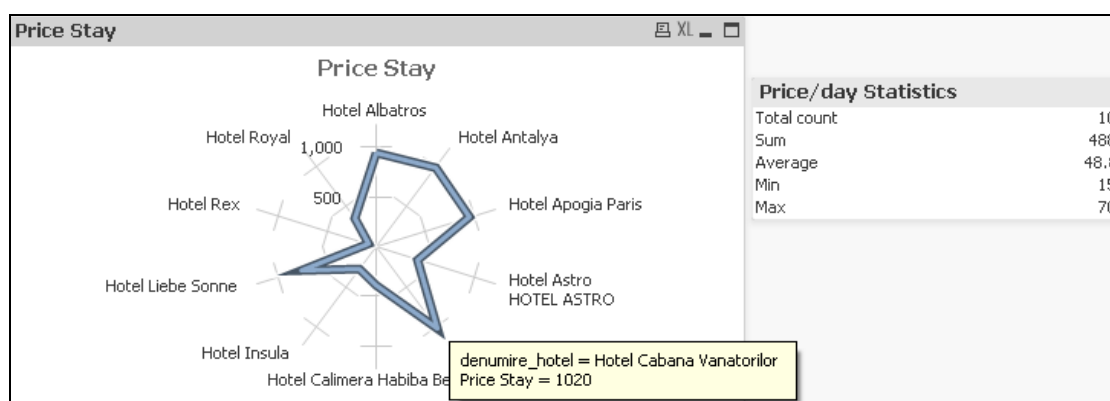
Price Stay

XL

Price Stay

Hotel Albatros

Hotel Royal

1,000

Hotel Antalya

Hotel Rex

500

Hotel Apogia Paris

Hotel Liebe Sonne

Hotel Astro
HOTEL ASTRO

Hotel Insula

Hotel Calimera Habiba Be

denumire_hotel = Hotel Cabana Vanatorilor
Price Stay = 1020

Price/day Statistics

| | |
|---|---|
| Total count | 1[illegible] |
| Sum | 488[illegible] |
| Average | 48.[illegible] |
| Min | 1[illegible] |
| Max | 7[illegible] |